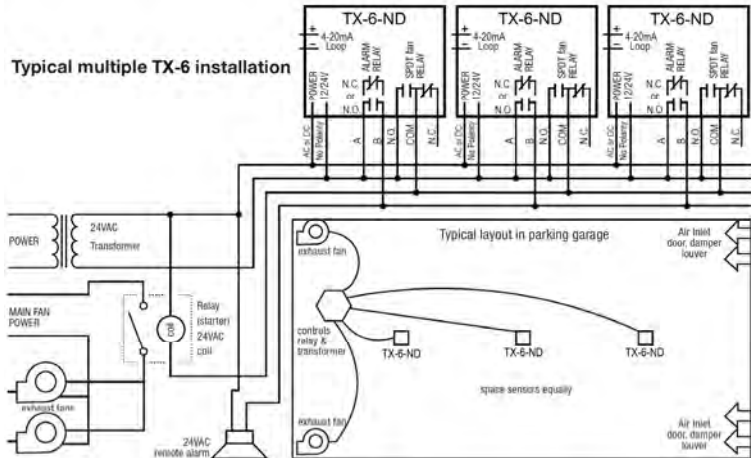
Typical multiple TX-6 installation

TX-6-ND
+ 4-20mA
− Loop
POWER 12/24V
ALARM RELAY
N.C. or N.O.
SPDT fan RELAY
AC or DC
No Polarity
A
B
N.O.
COM
N.C.

TX-6-ND
+ 4-20mA
− Loop
POWER 12/24V
ALARM RELAY
N.C. or N.O.
SPDT fan RELAY
AC or DC
No Polarity
A
B
N.O.
COM
N.C.

TX-6-ND
+ 4-20mA
− Loop
POWER 12/24V
ALARM RELAY
N.C. or N.O.
SPDT fan RELAY
AC or DC
No Polarity
A
B
N.O.
COM
N.C.

POWER
24VAC
Transformer

MAIN FAN POWER
coil
Relay (starter) 24VAC coil

exhaust fans
24VAC remote alarm

Typical layout in parking garage
exhaust fan
controls relay & transformer
TX-6-ND
TX-6-ND
TX-6-ND
space sensors equally
exhaust fan
Air Inlet door, damper louver
Air Inlet door, damper louver